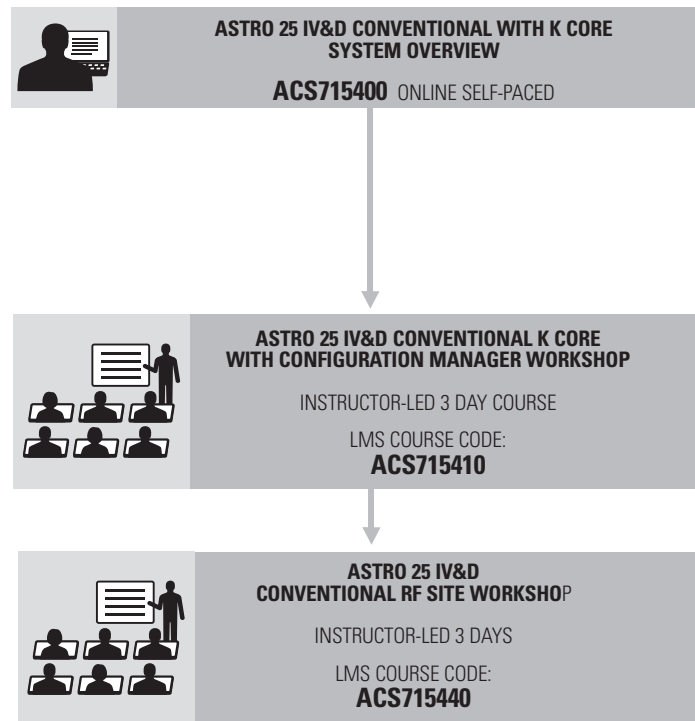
ASTRO 25 IV&D CONVENTIONAL WITH K CORE SYSTEM OVERVIEW

ACS715400 ONLINE SELF-PACED

ASTRO 25 IV&D CONVENTIONAL K CORE WITH CONFIGURATION MANAGER WORKSHOP

INSTRUCTOR-LED 3 DAY COURSE

LMS COURSE CODE:
ACS715410

ASTRO 25 IV&D CONVENTIONAL RF SITE WORKSHOP

INSTRUCTOR-LED 3 DAYS

LMS COURSE CODE:
ACS715440